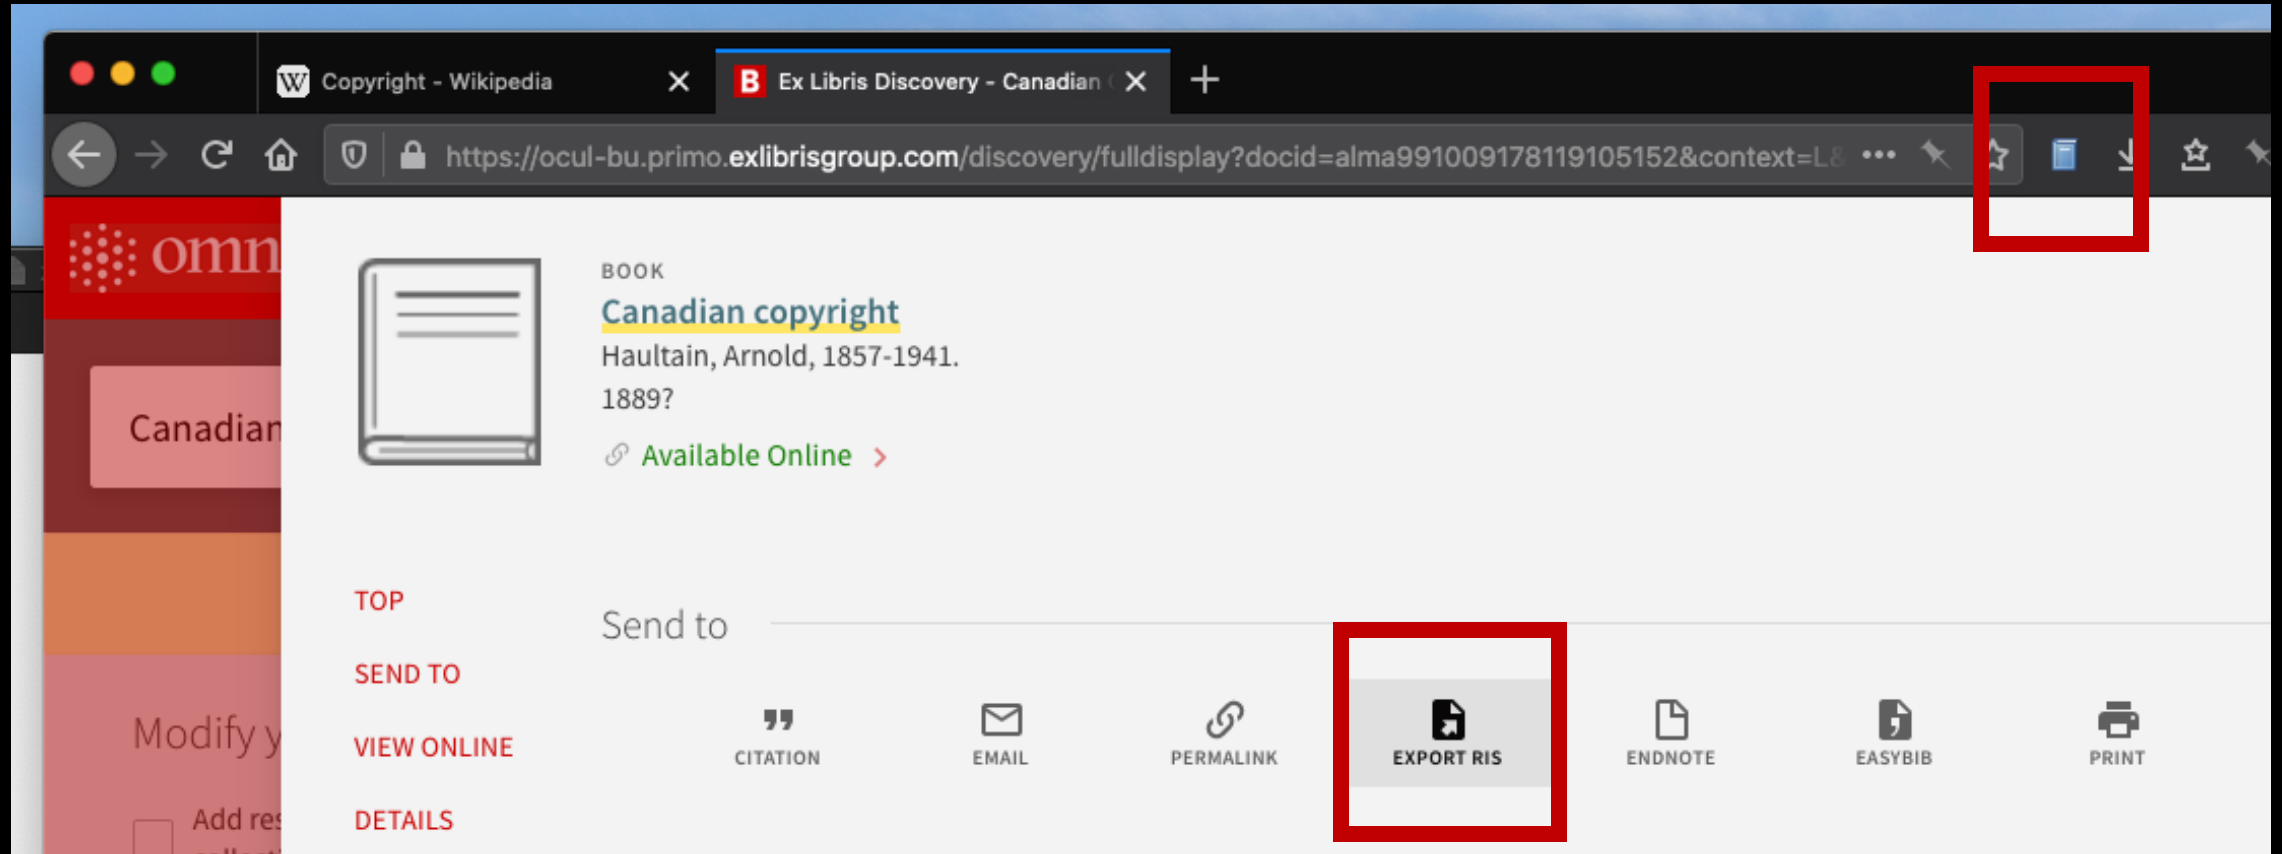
Copyright - Wikipedia

Ex Libris Discovery - Canadian

https://ocul-bu.primo.exlibrisgroup.com/discovery/fulldisplay?docid=alma991009178119105152&context=L

omn

Canadian

Modify y

Add res

BOOK

Canadian copyright

Haultain, Arnold, 1857-1941.

1889?

Available Online >

TOP

SEND TO

VIEW ONLINE

DETAILS

Send to

CITATION

EMAIL

PERMALINK

EXPORT RIS

ENDNOTE

EASYBIB

PRINT